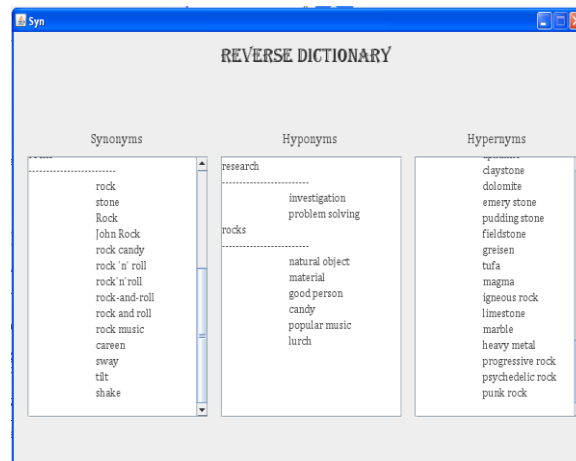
Syn

REVERSE DICTIONARY

Synonyms

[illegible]
-----------------------
rock
stone
Rock
John Rock
rock candy
rock 'n' roll
rock'n'roll
rock-and-roll
rock and roll
rock music
careen
sway
tilt
shake

Hyponyms

research
-----------------------
investigation
problem solving
rocks
-----------------------
natural object
material
good person
candy
popular music
lurch

Hypernyms

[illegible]
claystone
dolomite
emery stone
pudding stone
fieldstone
greisen
tufa
magma
igneous rock
limestone
marble
heavy metal
progressive rock
psychedelic rock
punk rock